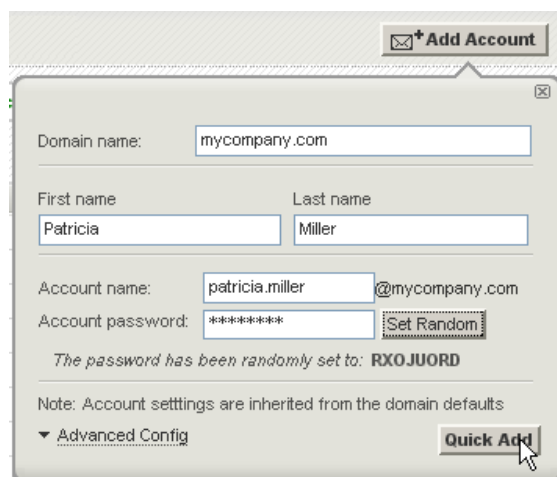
Add Account

Domain name: mycompany.com

First name
Patricia

Last name
Miller

Account name: patricia.miller @mycompany.com

Account password: ******** Set Random

The password has been randomly set to: RXOJUORD

Note: Account setttings are inherited from the domain defaults

▾ Advanced Config

Quick Add